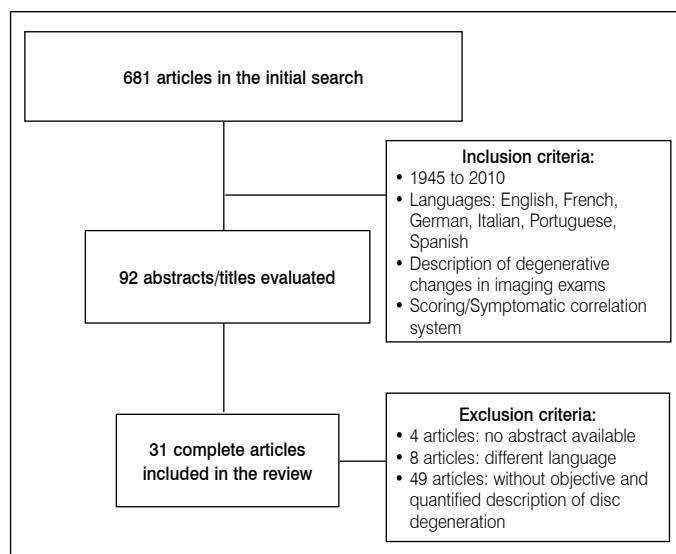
681 articles in the initial search

Inclusion criteria:
• 1945 to 2010
• Languages: English, French, German, Italian, Portuguese, Spanish
• Description of degenerative changes in imaging exams
• Scoring/Symptomatic correlation system

92 abstracts/titles evaluated

31 complete articles included in the review

Exclusion criteria:
• 4 articles: no abstract available
• 8 articles: different language
• 49 articles: without objective and quantified description of disc degeneration